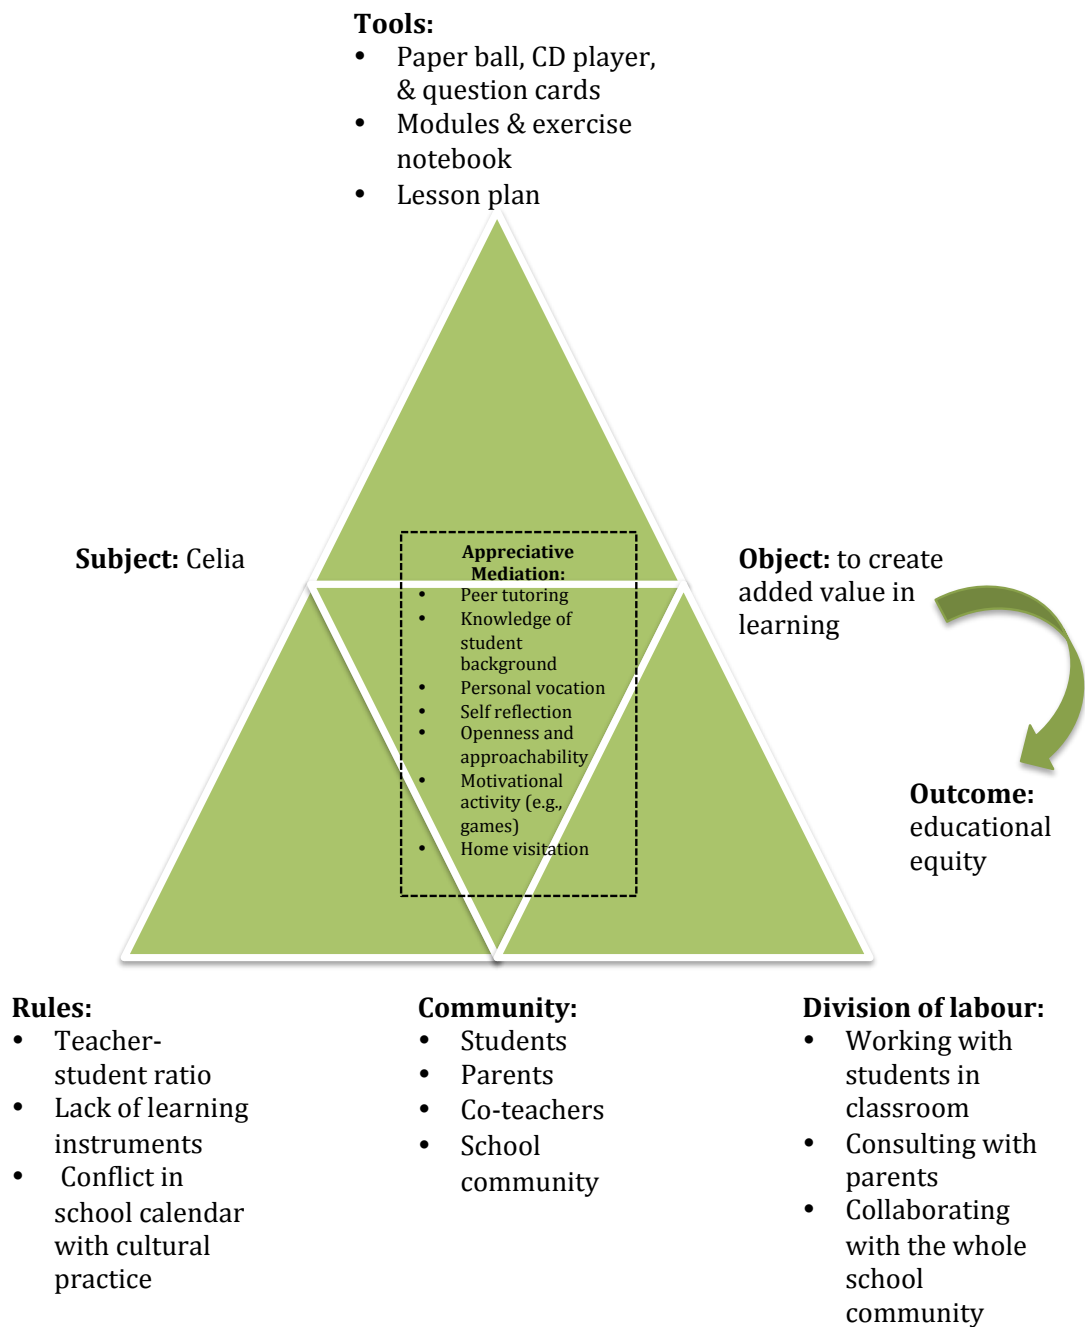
**Tools:**
- Paper ball, CD player, & question cards
- Modules & exercise notebook
- Lesson plan

**Subject:** Celia

**Appreciative Mediation:**
- Peer tutoring
- Knowledge of student background
- Personal vocation
- Self reflection
- Openness and approachability
- Motivational activity (e.g., games)
- Home visitation

**Object:** to create added value in learning

**Outcome:** educational equity

**Rules:**
- Teacher-student ratio
- Lack of learning instruments
- Conflict in school calendar with cultural practice

**Community:**
- Students
- Parents
- Co-teachers
- School community

**Division of labour:**
- Working with students in classroom
- Consulting with parents
- Collaborating with the whole school community